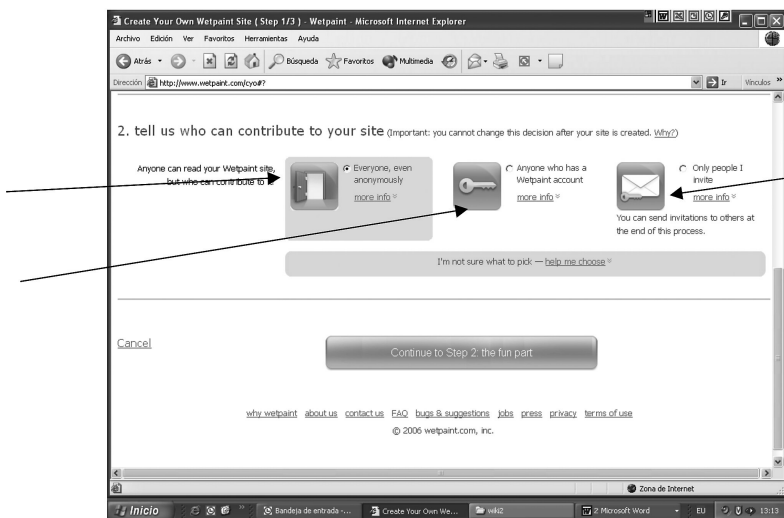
Create Your Own Wetpaint Site ( Step 1/3 ) - Wetpaint - Microsoft Internet Explorer

Archivo Edición Ver Favoritos Herramientas Ayuda

Atrás Búsqueda Favoritos Multimedia

Dirección http://www.wetpaint.com/cyo#?

Ir Vínculos

2. tell us who can contribute to your site (Important: you cannot change this decision after your site is created. Why?)

Anyone can read your Wetpaint site, but who can contribute to it?

Everyone, even anonymously
more info

Anyone who has a Wetpaint account
more info

Only people I invite
more info
You can send invitations to others at the end of this process.

I'm not sure what to pick — help me choose

Cancel

Continue to Step 2: the fun part

why wetpaint about us contact us FAQ bugs & suggestions jobs press privacy terms of use

© 2006 wetpaint.com, inc.

Zona de Internet

Inicio Bandeja de entrada -... Create Your Own We... wiki2 2 Microsoft Word EU 13:13